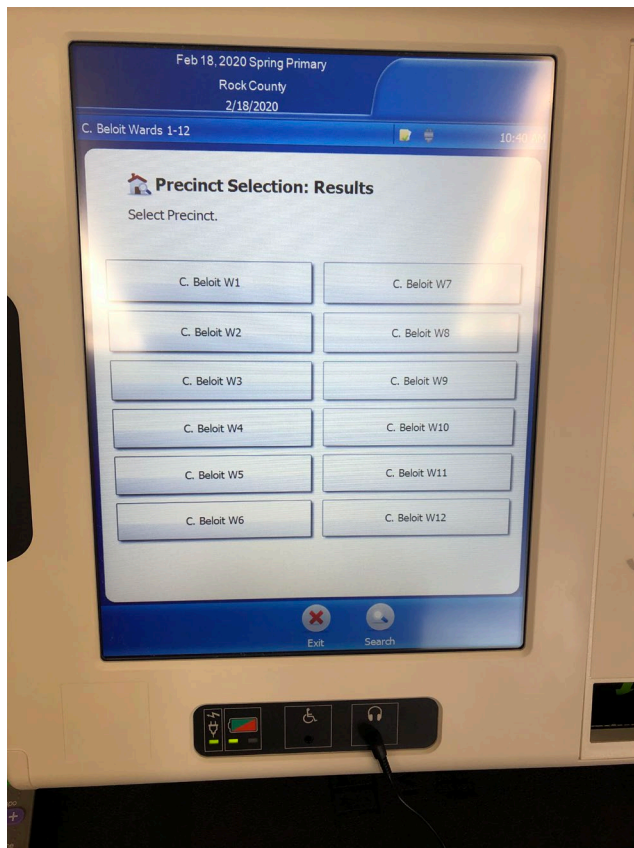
Feb 18, 2020 Spring Primary
Rock County
2/18/2020

C. Beloit Wards 1-12

10:4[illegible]

Precinct Selection: Results

Select Precinct.

C. Beloit W1

C. Beloit W7

C. Beloit W2

C. Beloit W8

C. Beloit W3

C. Beloit W9

C. Beloit W4

C. Beloit W10

C. Beloit W5

C. Beloit W11

C. Beloit W6

C. Beloit W12

Exit

Search